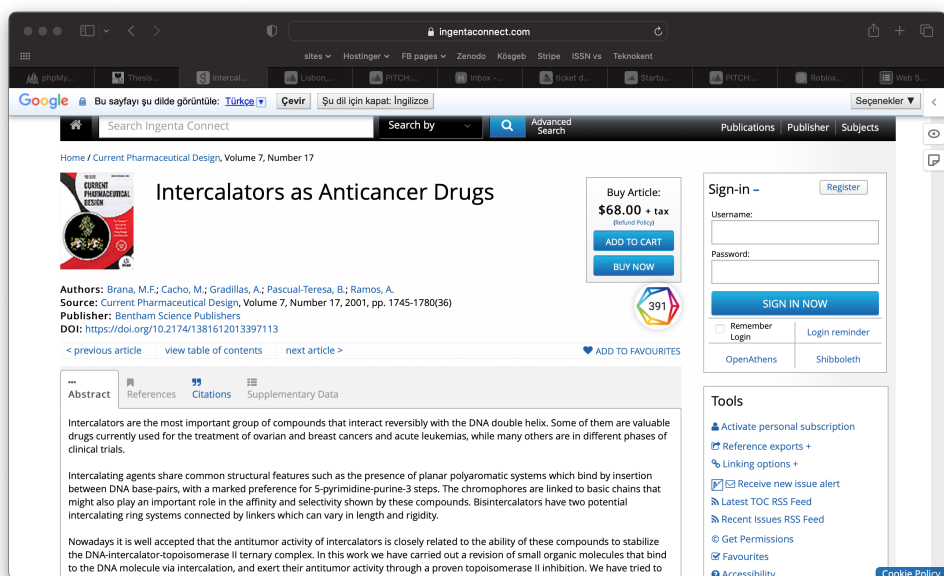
ingentaconnect.com

sites ▾ Hostinger ▾ FB pages ▾ Zenodo Kösgeb Stripe ISSN vs Teknokent

phpMy... Thesis... Intercal... Lisbon,... PITCH:... Inbox -... ticket d... Startu... PITCH:... Roblox... Web S...

Google Bu sayfayı şu dilde görüntüle: Türkçe Çevir Şu dil için kapat: İngilizce Seçenekler ▼

Search Ingenta Connect Search by Advanced Search Publications Publisher Subjects

Home / Current Pharmaceutical Design, Volume 7, Number 17

CURRENT PHARMACEUTICAL DESIGN

Intercalators as Anticancer Drugs

Buy Article:
$68.00 + tax
(Refund Policy)
ADD TO CART
BUY NOW

391

Authors: Brana, M.F.; Cacho, M.; Gradillas, A.; Pascual-Teresa, B.; Ramos, A.
Source: Current Pharmaceutical Design, Volume 7, Number 17, 2001, pp. 1745-1780(36)
Publisher: Bentham Science Publishers
DOI: https://doi.org/10.2174/1381612013397113

< previous article view table of contents next article > ADD TO FAVOURITES

Abstract References Citations Supplementary Data

Intercalators are the most important group of compounds that interact reversibly with the DNA double helix. Some of them are valuable drugs currently used for the treatment of ovarian and breast cancers and acute leukemias, while many others are in different phases of clinical trials.

Intercalating agents share common structural features such as the presence of planar polyaromatic systems which bind by insertion between DNA base-pairs, with a marked preference for 5-pyrimidine-purine-3 steps. The chromophores are linked to basic chains that might also play an important role in the affinity and selectivity shown by these compounds. Bisintercalators have two potential intercalating ring systems connected by linkers which can vary in length and rigidity.

Nowadays it is well accepted that the antitumor activity of intercalators is closely related to the ability of these compounds to stabilize the DNA-intercalator-topoisomerase II ternary complex. In this work we have carried out a revision of small organic molecules that bind to the DNA molecule via intercalation, and exert their antitumor activity through a proven topoisomerase II inhibition. We have tried to

Sign-in Register
Username:
Password:
SIGN IN NOW
Remember Login Login reminder
OpenAthens Shibboleth

Tools
Activate personal subscription
Reference exports +
Linking options +
Receive new issue alert
Latest TOC RSS Feed
Recent Issues RSS Feed
Get Permissions
Favourites
Accessibility

Cookie Policy